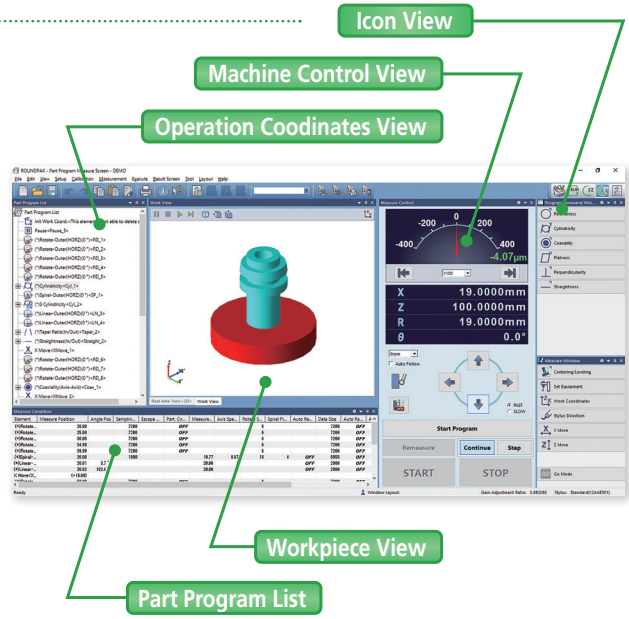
Icon View

Machine Control View

Operation Coodinates View

ROUNDPAK - Part Program Measure Screen - DEMO

File Edit View Setup Calibration Measurement Execute Result Screen Tool Layout Help

Part Program List

Part Program List

Init Work Coord.<This element is not able to delete.>

Pause<Pause_3>

(\*)Rotate-Outer(HORZ)(0°)<RD_1>

(\*)Rotate-Outer(HORZ)(0°)<RD_2>

(\*)Rotate-Outer(HORZ)(0°)<RD_3>

(\*)Rotate-Outer(HORZ)(0°)<RD_4>

(\*)Rotate-Outer(HORZ)(0°)<RD_5>

(\*)Cylindricity<Cyl_1>

(\*)Spiral-Outer(HORZ)(0°)<SP_1>

(\*)Cylindricity<Cyl_2>

(\*)Linear-Outer(HORZ)(0°)<LN_3>

(\*)Linear-Outer(HORZ)(0°)<LN_4>

(\*)Taper Ratio(In/Out)<Taper_2>

(\*)Straightness<Straight_2>

X Move<XMove_1>

(\*)Rotate-Outer(HORZ)(0°)<RD_6>

(\*)Rotate-Outer(HORZ)(0°)<RD_7>

(\*)Rotate-Outer(HORZ)(0°)<RD_8>

(\*)Coaxiality(Axis-Axis)<Coax_1>

X Move<XMove_2>

Work View

Real-time View<2D> Work View

Measure Control

-200 0 200

-400 400

-4.07µm

X100

X 19.0000mm

Z 100.0000mm

R 19.0000mm

θ 0.0°

Auto Follow

FAST

SLOW

Start Program

Remeasure

Continue

Step

START

STOP

Program Element Win...

Roundness

Cylindricity

Coaxiality

Flatness

Perpendicularity

Straightness

Measure Window

Centering/Leveling

Set Equipment

Work Coordinates

Stylus Direction

X Move

Z Move

Go Mode

Measure Condition

| Element | Measure Position | Angle Pos | Samplin... | Escape ... | Part. Cir... | Measure Spe... | Axis Spe... | Rotati S... | Spiral Pi... | Auto Re... | Data Size | Auto Re... |
|---|---|---|---|---|---|---|---|---|---|---|---|---|
| (\*)Rotate... | 20.00 | | 7200 | | OFF | | | 6 | | | 7200 | OFF |
| (\*)Rotate... | 25.00 | | 7200 | | OFF | | | 6 | | | 7200 | OFF |
| (\*)Rotate... | 30.00 | | 7200 | | OFF | | | 6 | | | 7200 | OFF |
| (\*)Rotate... | 34.00 | | 7200 | | OFF | | | 6 | | | 7200 | OFF |
| (\*)Rotate... | 20.00 | | 7200 | | OFF | | | 6 | | | 7200 | OFF |
| (\*)Spiral... | 20.00 | | 1000 | | | 10.77 | 0.07 | 10 | 6 | OFF | 8955 | OFF |
| (\*)Linear... | 20.01 | 0.7 | | | | 20.00 | | | | OFF | 2000 | OFF |
| (\*)Linear... | 20.02 | 103.6 | | | | 20.00 | | | | OFF | 2000 | OFF |
| X Move... | C=18.000 | | | | | | | | | | | |

Ready

Window Layout

Gain Adjustment Ratio: 0.882093

Stylus: Standard(12AAE301)

Workpiece View

Part Program List